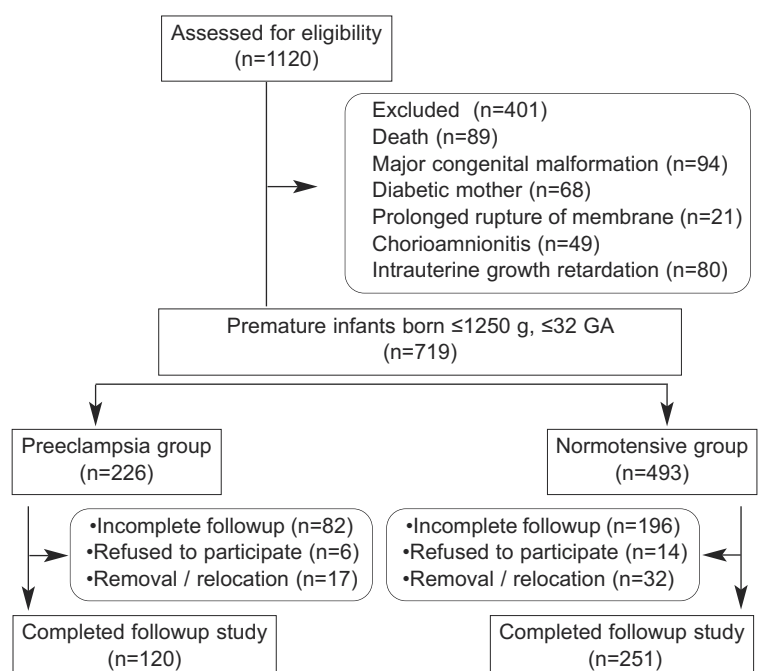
Assessed for eligibility
(n=1120)

Excluded (n=401)
Death (n=89)
Major congenital malformation (n=94)
Diabetic mother (n=68)
Prolonged rupture of membrane (n=21)
Chorioamnionitis (n=49)
Intrauterine growth retardation (n=80)

Premature infants born ≤1250 g, ≤32 GA
(n=719)

Preeclampsia group
(n=226)

Normotensive group
(n=493)

•Incomplete followup (n=82)
•Refused to participate (n=6)
•Removal / relocation (n=17)

•Incomplete followup (n=196)
•Refused to participate (n=14)
•Removal / relocation (n=32)

Completed followup study
(n=120)

Completed followup study
(n=251)